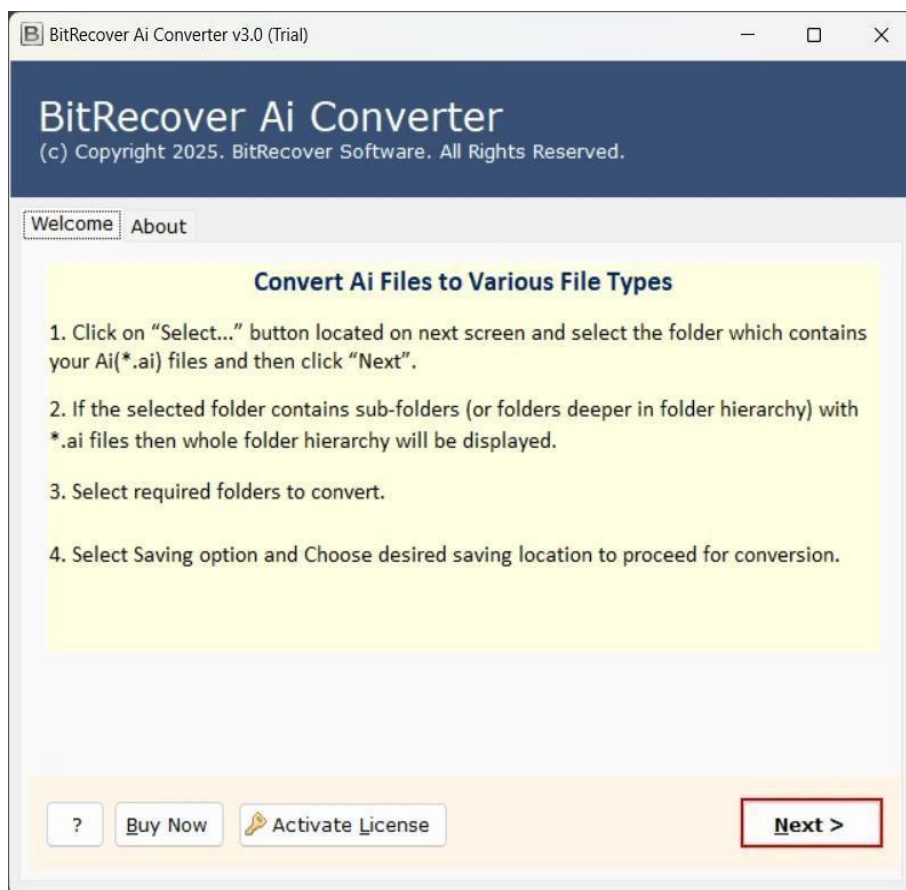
B BitRecover Ai Converter v3.0 (Trial)

BitRecover Ai Converter
(c) Copyright 2025. BitRecover Software. All Rights Reserved.

Welcome About

Convert Ai Files to Various File Types

1. Click on “Select...” button located on next screen and select the folder which contains your Ai(*.ai) files and then click “Next”.

2. If the selected folder contains sub-folders (or folders deeper in folder hierarchy) with *.ai files then whole folder hierarchy will be displayed.

3. Select required folders to convert.

4. Select Saving option and Choose desired saving location to proceed for conversion.

? Buy Now Activate License Next >